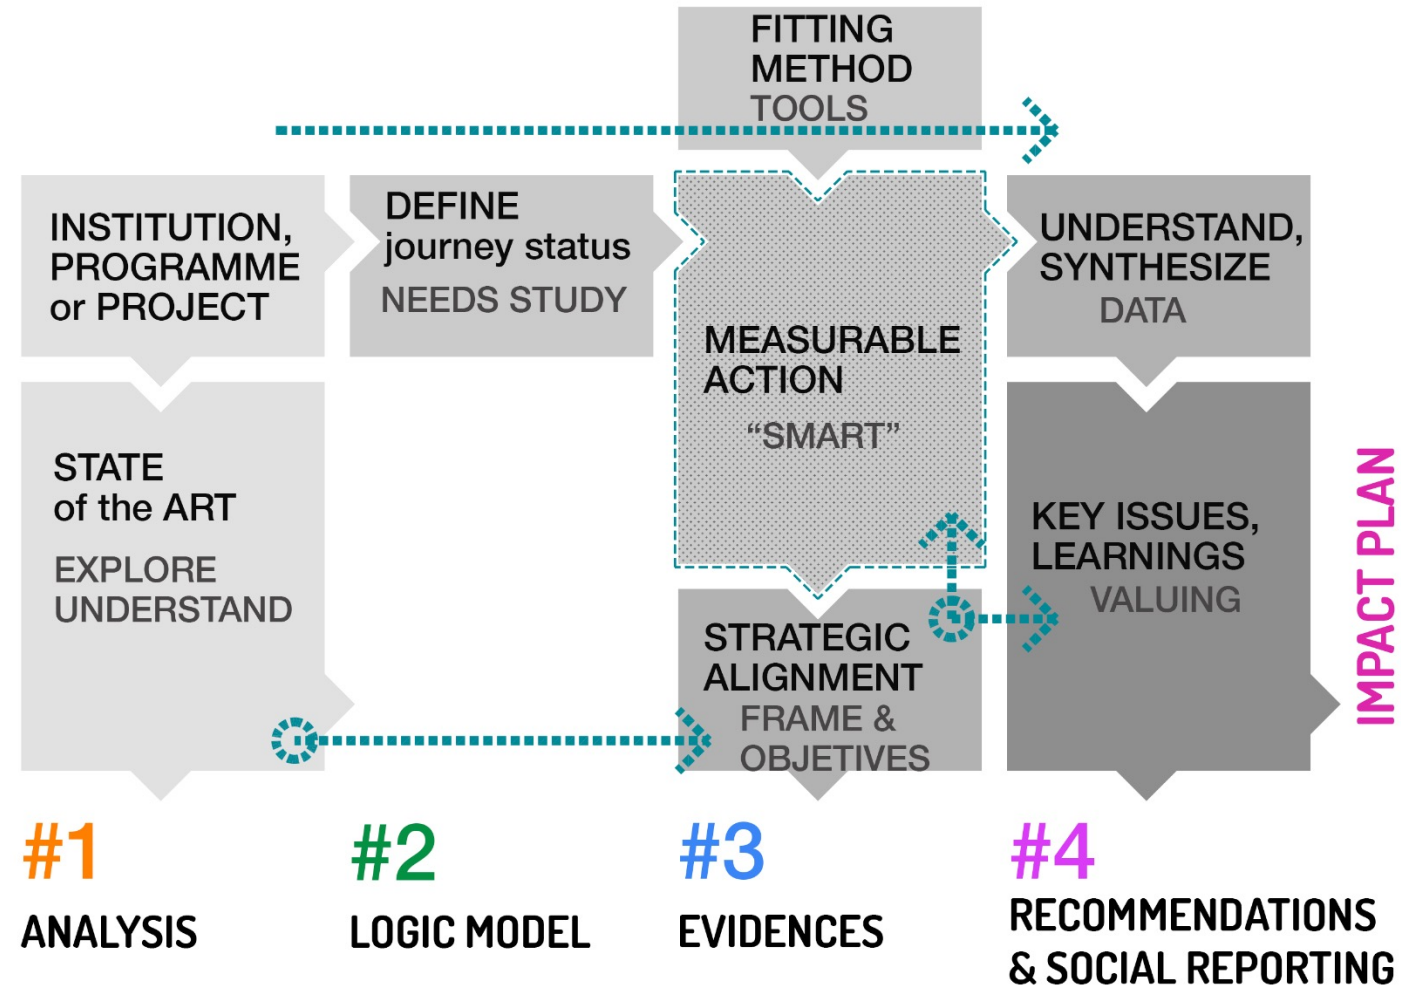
FITTING METHOD
TOOLS

INSTITUTION, PROGRAMME or PROJECT

DEFINE journey status
NEEDS STUDY

MEASURABLE ACTION
“SMART”

UNDERSTAND, SYNTHESIZE
DATA

STATE of the ART
EXPLORE UNDERSTAND

KEY ISSUES, LEARNINGS
VALUING

STRATEGIC ALIGNMENT
FRAME & OBJETIVES

IMPACT PLAN

#1
ANALYSIS

#2
LOGIC MODEL

#3
EVIDENCES

#4
RECOMMENDATIONS & SOCIAL REPORTING